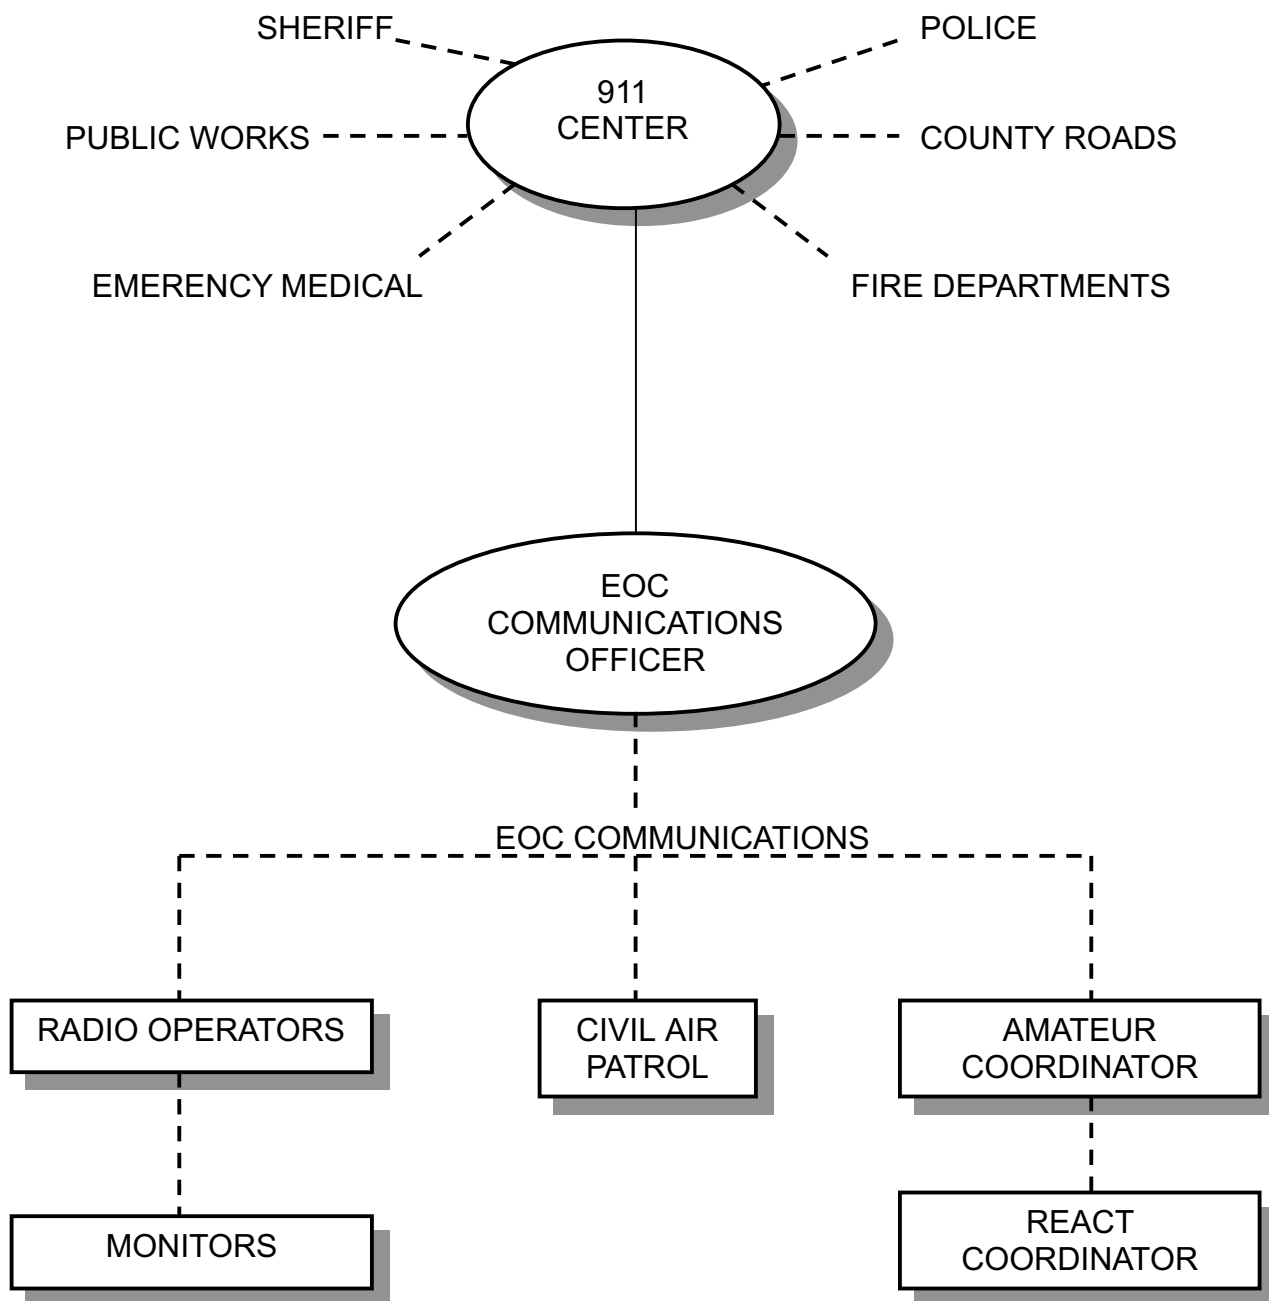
SHERIFF

POLICE

911
CENTER

PUBLIC WORKS

COUNTY ROADS

EMERENCY MEDICAL

FIRE DEPARTMENTS

EOC
COMMUNICATIONS
OFFICER

EOC COMMUNICATIONS

RADIO OPERATORS

CIVIL AIR
PATROL

AMATEUR
COORDINATOR

MONITORS

REACT
COORDINATOR